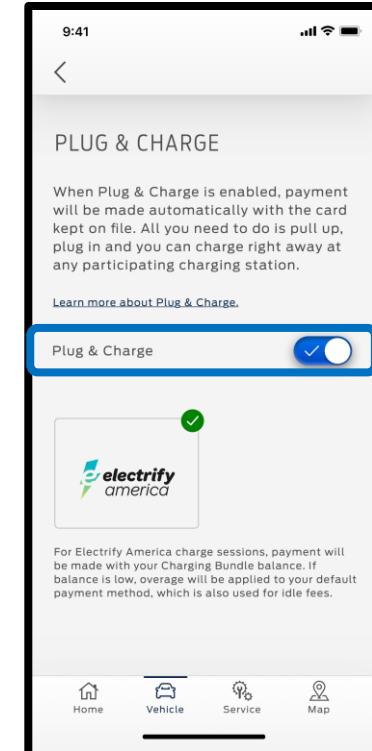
9:41

<

PLUG & CHARGE

When Plug & Charge is enabled, payment will be made automatically with the card kept on file. All you need to do is pull up, plug in and you can charge right away at any participating charging station.

Learn more about Plug & Charge.

Plug & Charge

electrify america

For Electrify America charge sessions, payment will be made with your Charging Bundle balance. If balance is low, overage will be applied to your default payment method, which is also used for idle fees.

Home Vehicle Service Map